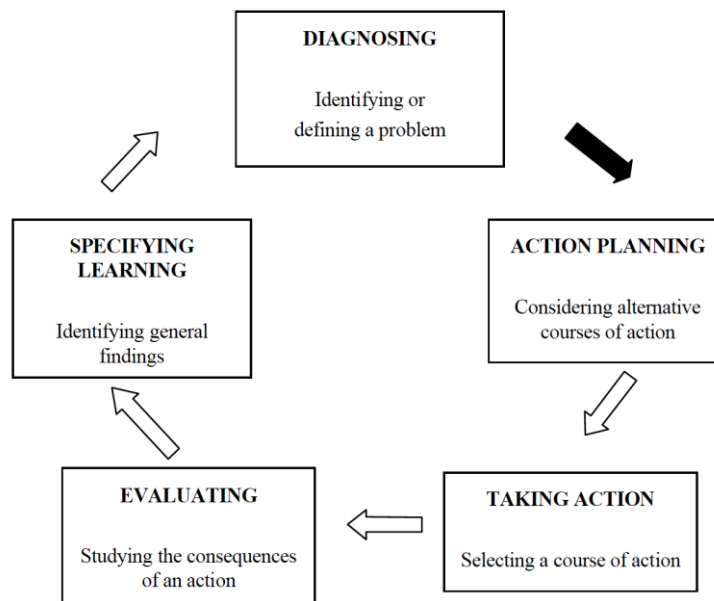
DIAGNOSING

Identifying or defining a problem

ACTION PLANNING

Considering alternative courses of action

TAKING ACTION

Selecting a course of action

EVALUATING

Studying the consequences of an action

SPECIFYING LEARNING

Identifying general findings